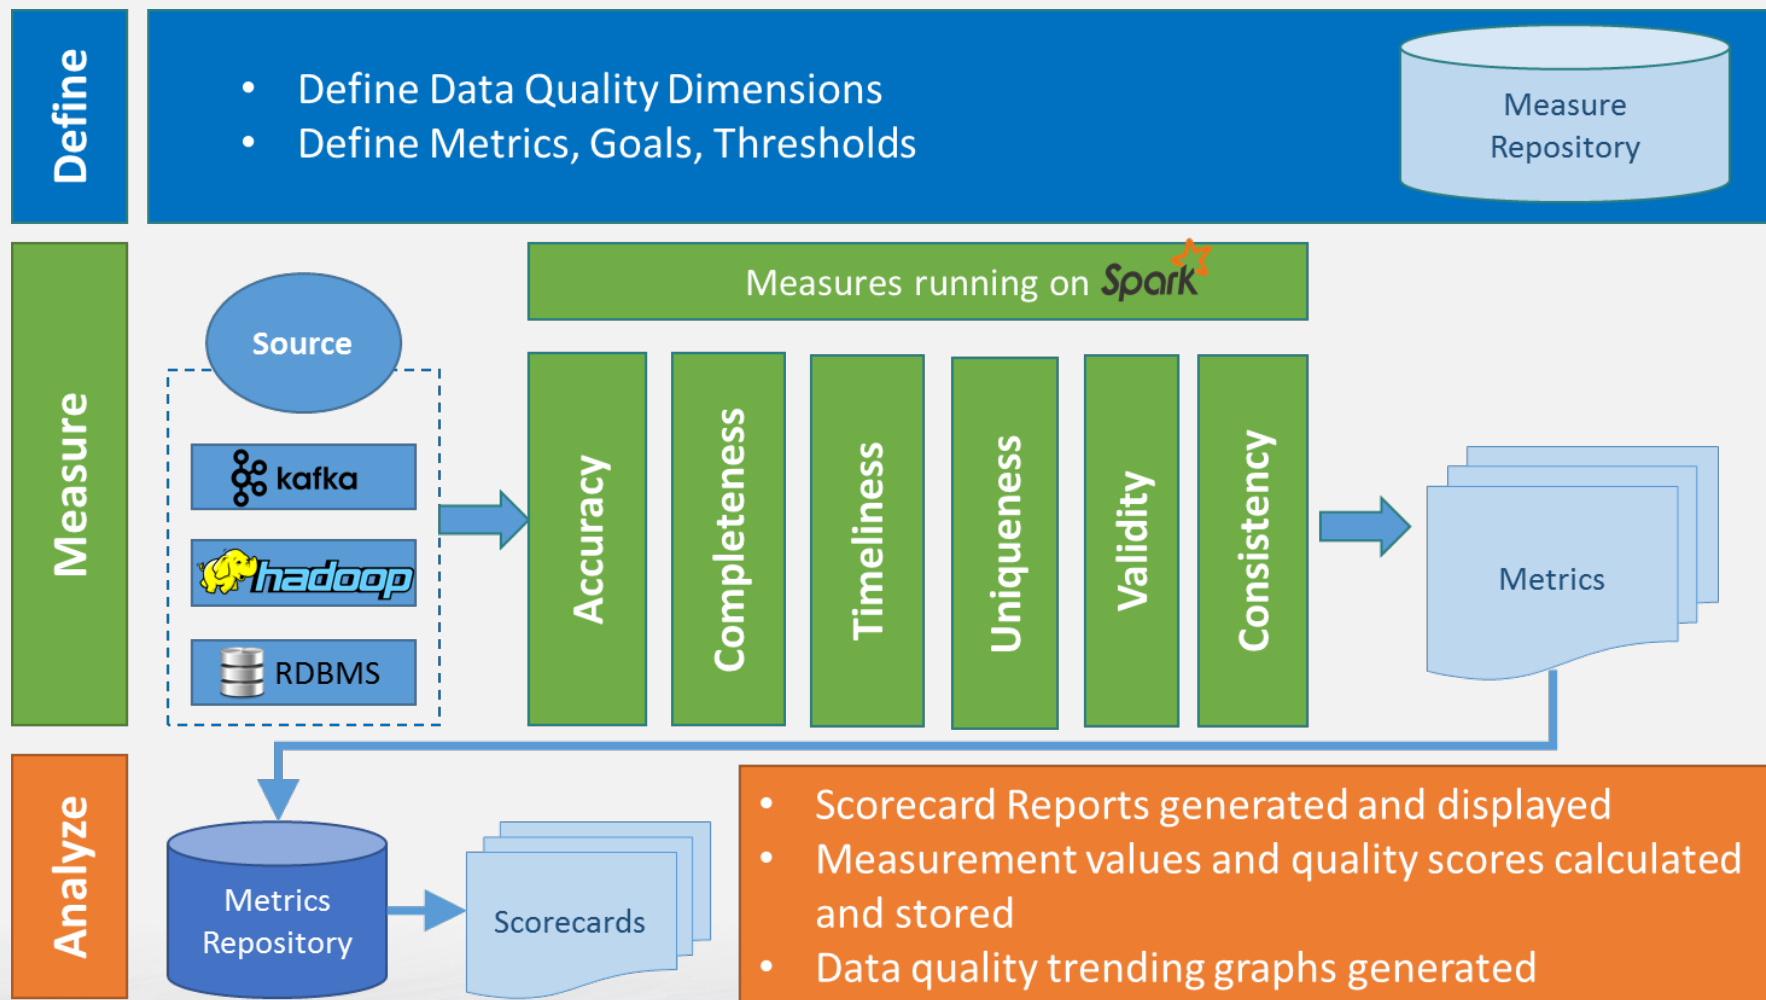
Define

- Define Data Quality Dimensions
- Define Metrics, Goals, Thresholds

Measure Repository

Measure

Measures running on Spark

Source

kafka

hadoop

RDBMS

Accuracy

Completeness

Timeliness

Uniqueness

Validity

Consistency

Metrics

Analyze

Metrics Repository

Scorecards

- Scorecard Reports generated and displayed
- Measurement values and quality scores calculated and stored
- Data quality trending graphs generated